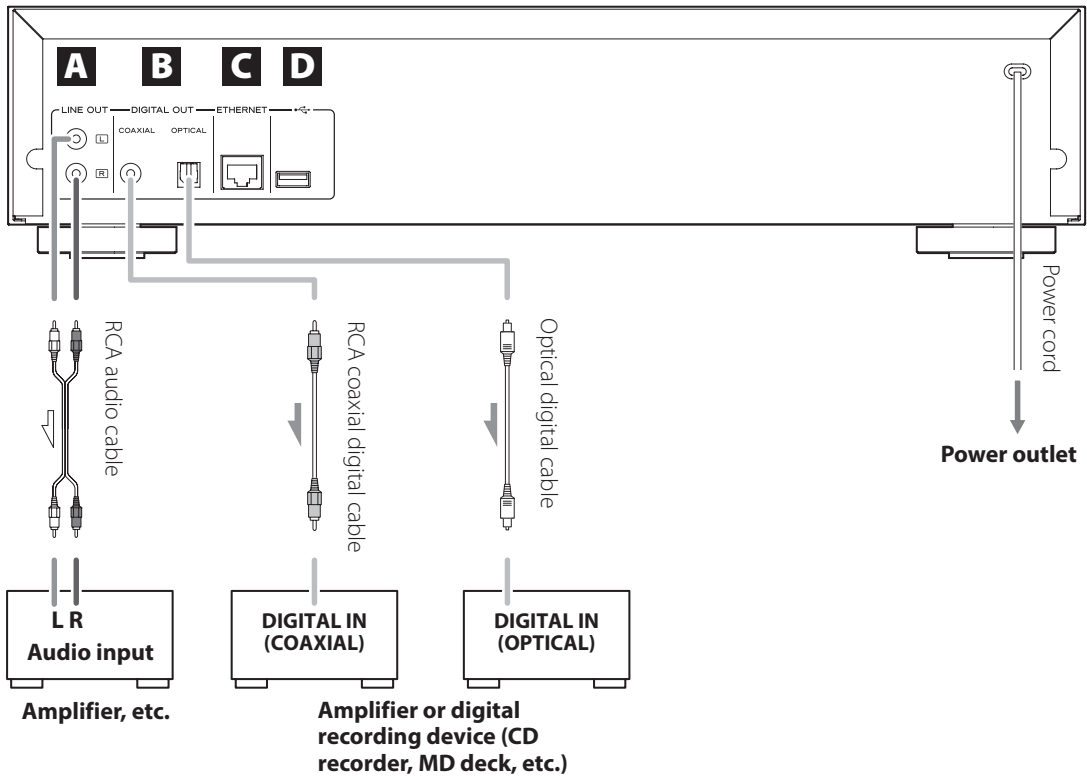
A B C D

LINE OUT DIGITAL OUT ETHERNET

COAXIAL OPTICAL

L

R

RCA audio cable

RCA coaxial digital cable

Optical digital cable

Power cord

Power outlet

L R
Audio input

DIGITAL IN
(COAXIAL)

DIGITAL IN
(OPTICAL)

Amplifier, etc.

Amplifier or digital recording device (CD recorder, MD deck, etc.)